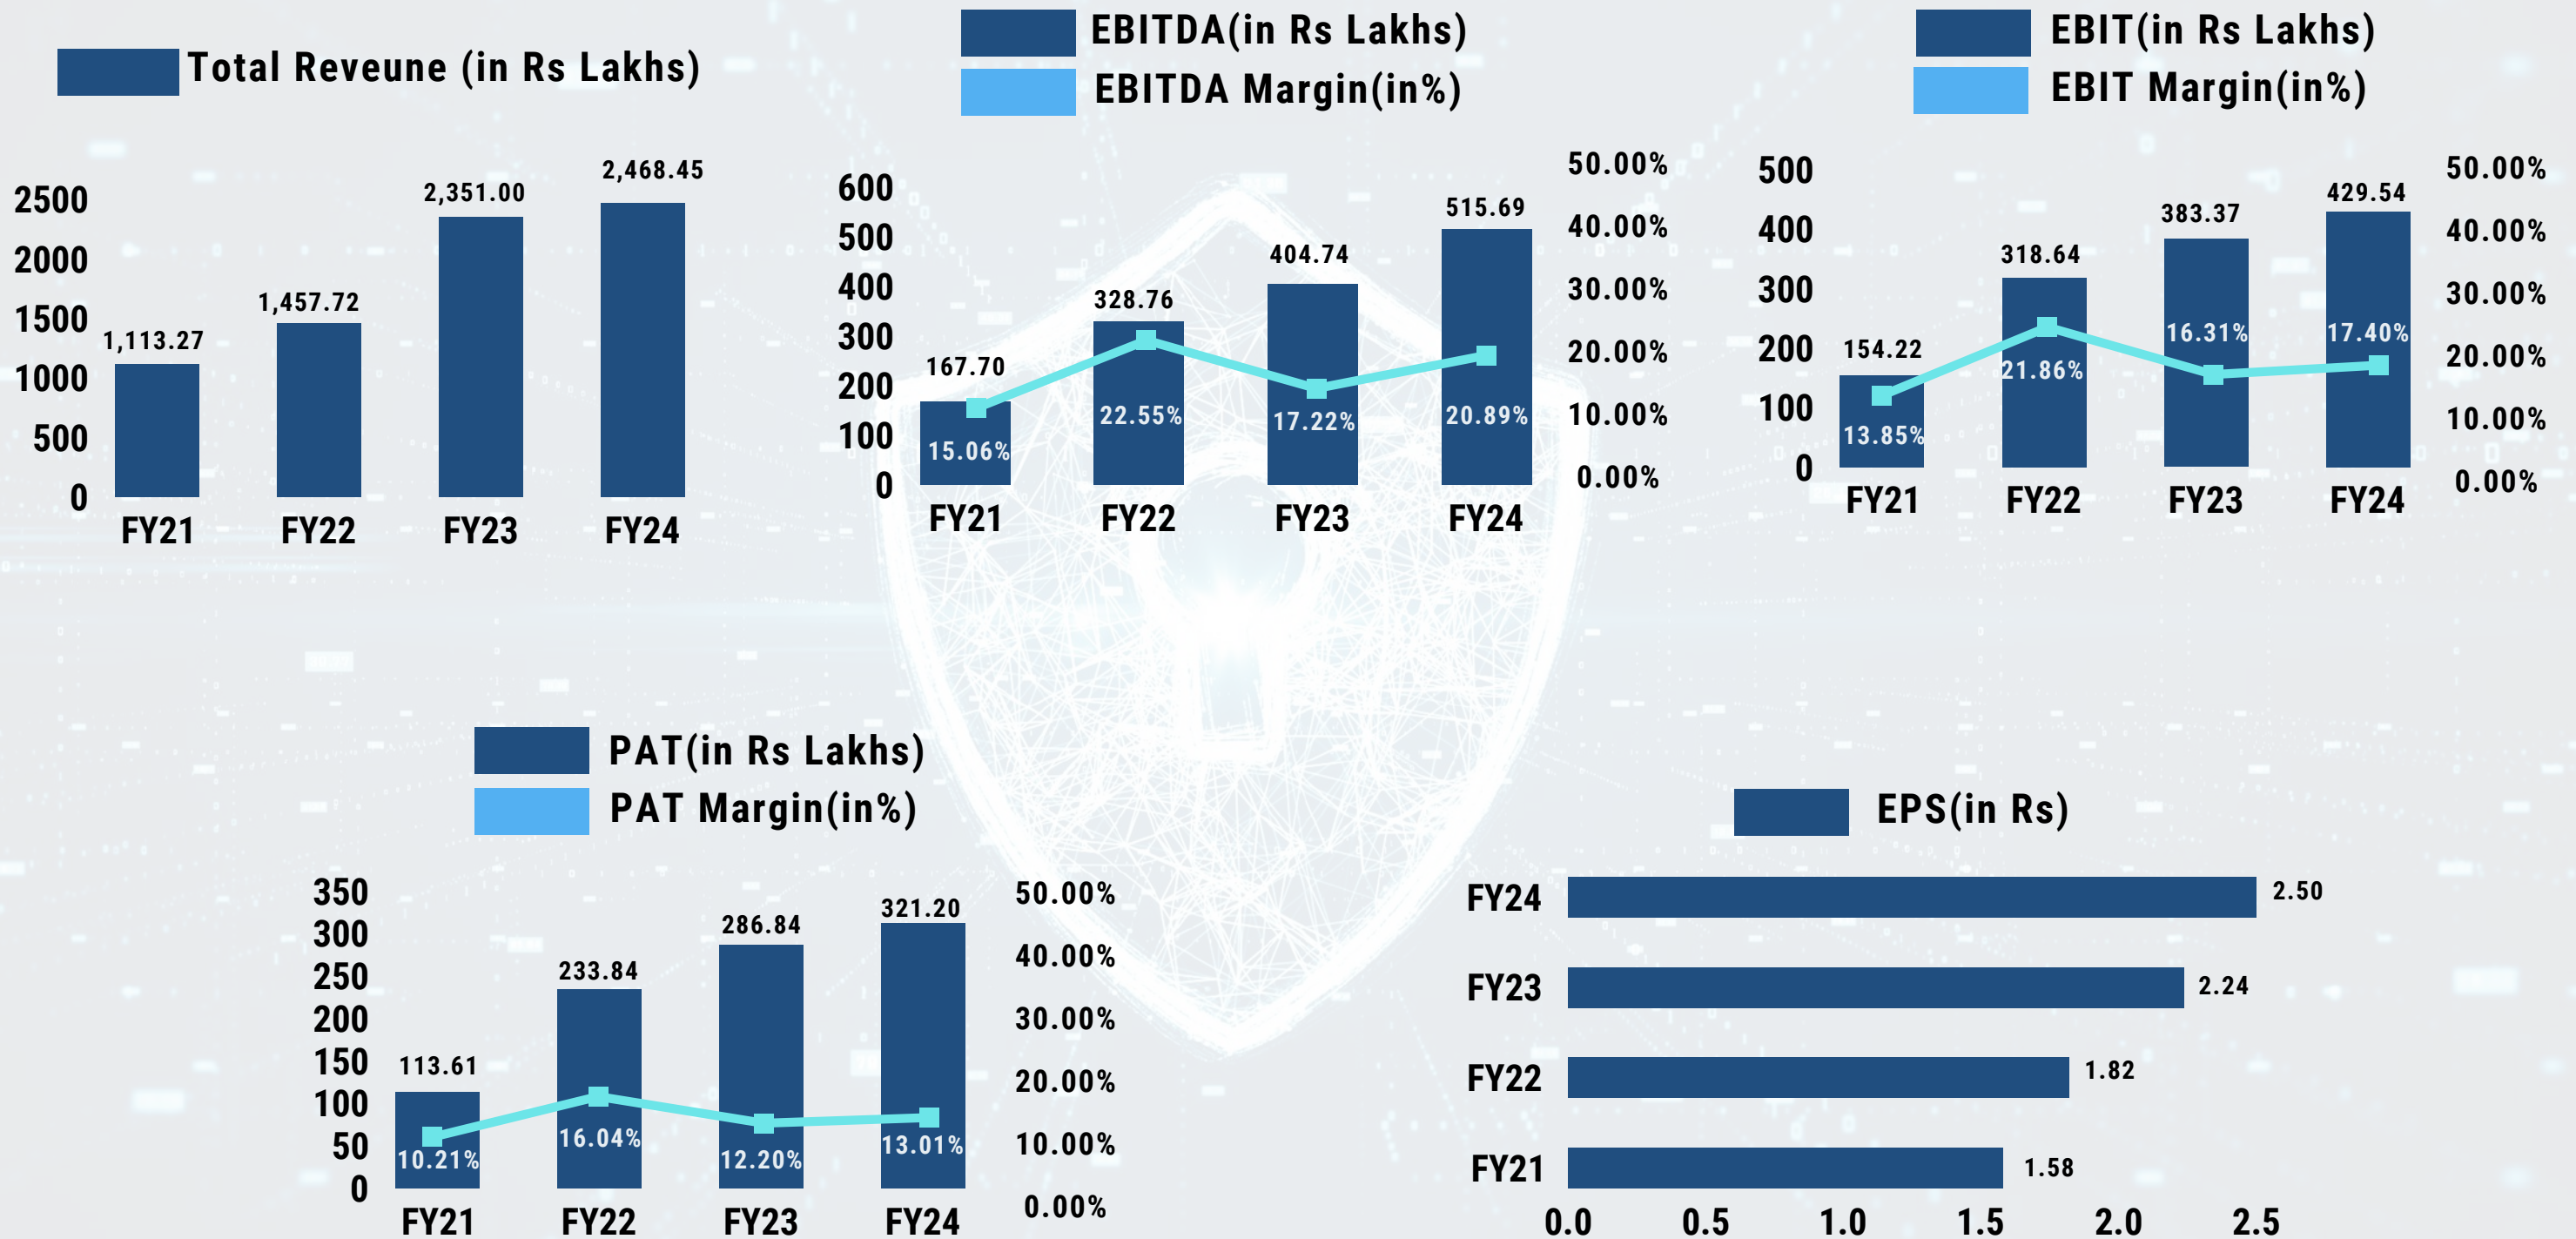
Total Reveune (in Rs Lakhs)

2500
2000
1500
1000
500
0

1,113.27
1,457.72
2,351.00
2,468.45

FY21 FY22 FY23 FY24

EBITDA(in Rs Lakhs)
EBITDA Margin(in%)

600
500
400
300
200
100
0

167.70
328.76
404.74
515.69

15.06%
22.55%
17.22%
20.89%

50.00%
40.00%
30.00%
20.00%
10.00%
0.00%

FY21 FY22 FY23 FY24

EBIT(in Rs Lakhs)
EBIT Margin(in%)

500
400
300
200
100
0

154.22
318.64
383.37
429.54

13.85%
21.86%
16.31%
17.40%

50.00%
40.00%
30.00%
20.00%
10.00%
0.00%

FY21 FY22 FY23 FY24

PAT(in Rs Lakhs)
PAT Margin(in%)

350
300
250
200
150
100
50
0

113.61
233.84
286.84
321.20

10.21%
16.04%
12.20%
13.01%

50.00%
40.00%
30.00%
20.00%
10.00%
0.00%

FY21 FY22 FY23 FY24

EPS(in Rs)

FY24 2.50
FY23 2.24
FY22 1.82
FY21 1.58

0.0 0.5 1.0 1.5 2.0 2.5